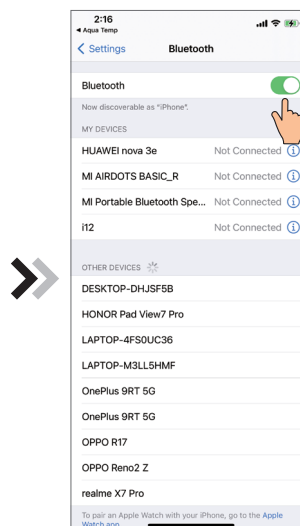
2:16
◀ Aqua Temp

< Settings Bluetooth

Bluetooth

Now discoverable as "iPhone".

MY DEVICES

HUAWEI nova 3e Not Connected ⓘ

MI AIRDOTS BASIC_R Not Connected ⓘ

MI Portable Bluetooth Spe... Not Connected ⓘ

i12 Not Connected ⓘ

OTHER DEVICES

DESKTOP-DHJSF5B

HONOR Pad View7 Pro

LAPTOP-4FS0UC36

LAPTOP-M3LL5HMF

OnePlus 9RT 5G

OnePlus 9RT 5G

OPPO R17

OPPO Reno2 Z

realme X7 Pro

To pair an Apple Watch with your iPhone, go to the Apple Watch app.